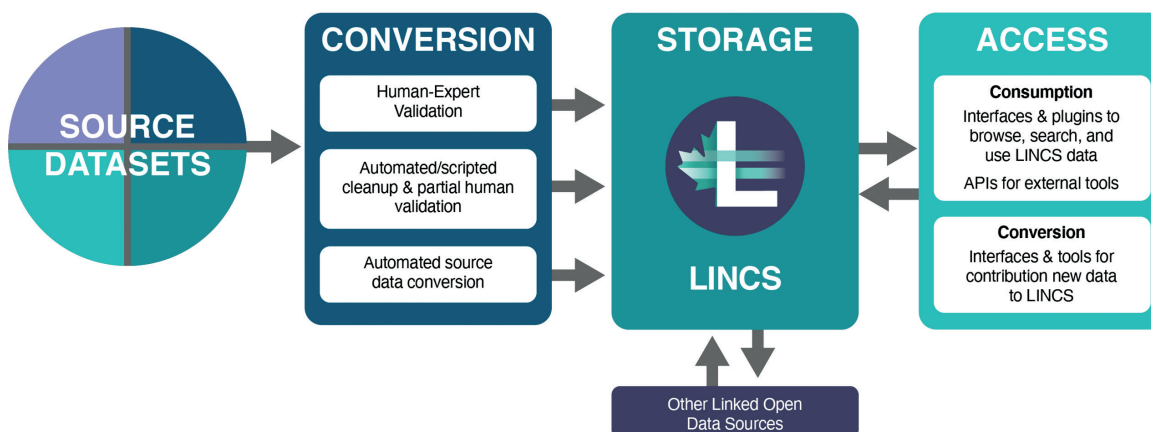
SOURCE DATASETS

CONVERSION

Human-Expert Validation

Automated/scripted cleanup & partial human validation

Automated source data conversion

STORAGE

L

LINCS

ACCESS

Consumption

Interfaces & plugins to browse, search, and use LINCS data

APIs for external tools

Conversion

Interfaces & tools for contribution new data to LINCS

Other Linked Open Data Sources